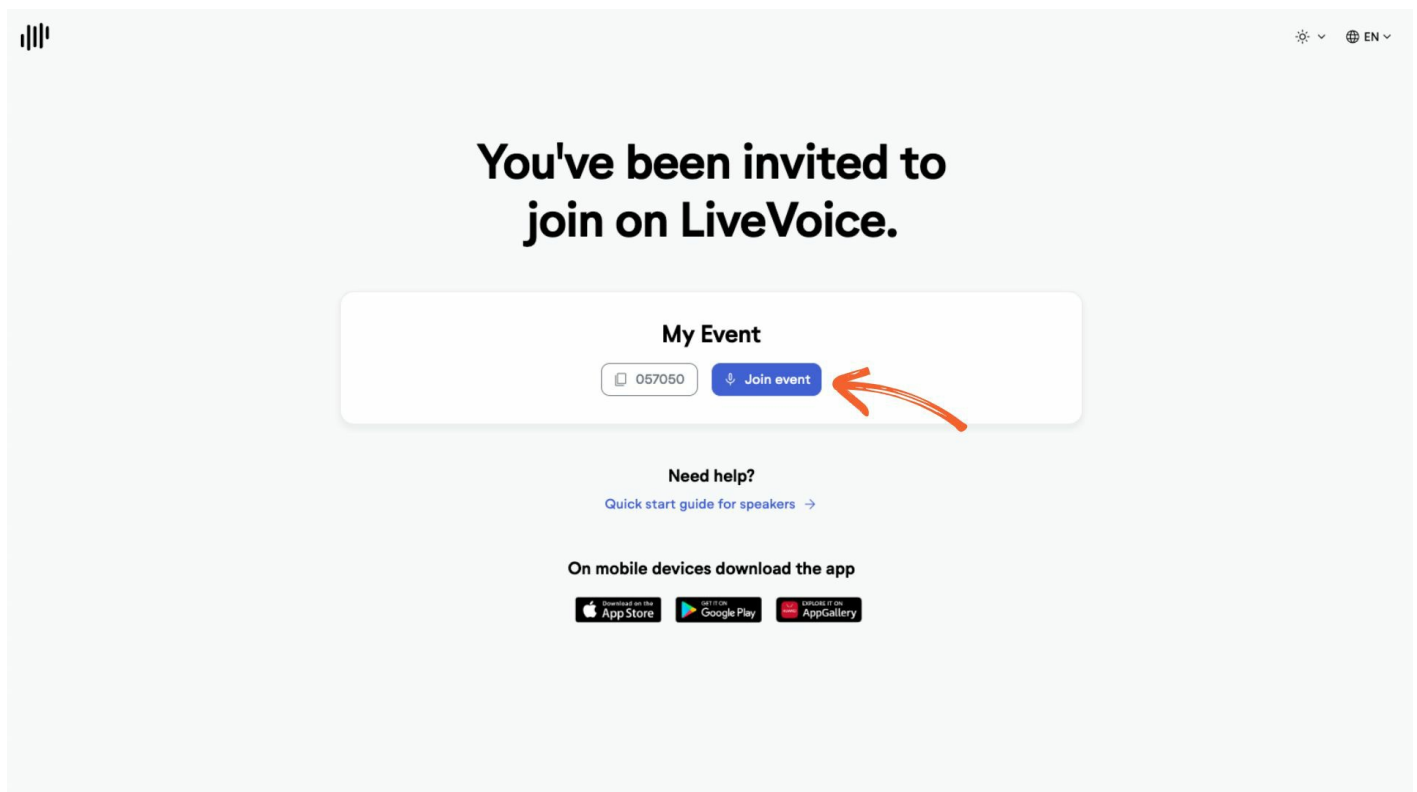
EN

You've been invited to join on LiveVoice.

My Event

057050

Join event

Need help?

Quick start guide for speakers →

On mobile devices download the app

Download on the App Store

GET IT ON Google Play

EXPLORE IT ON AppGallery